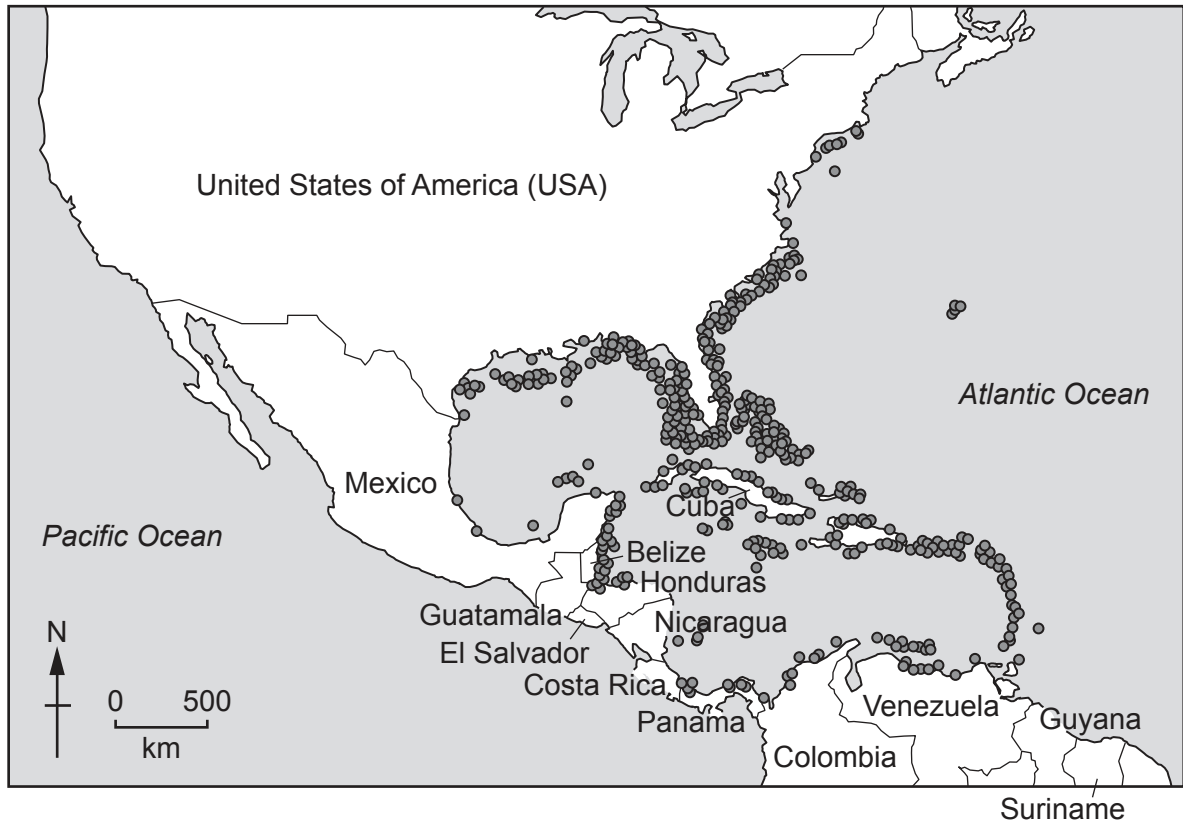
United States of America (USA)

Atlantic Ocean

Mexico

Cuba

Pacific Ocean

Belize

Honduras

Guatamala

Nicaragua

El Salvador

N

0 500

km

Costa Rica

Panama

Venezuela

Guyana

Colombia

Suriname